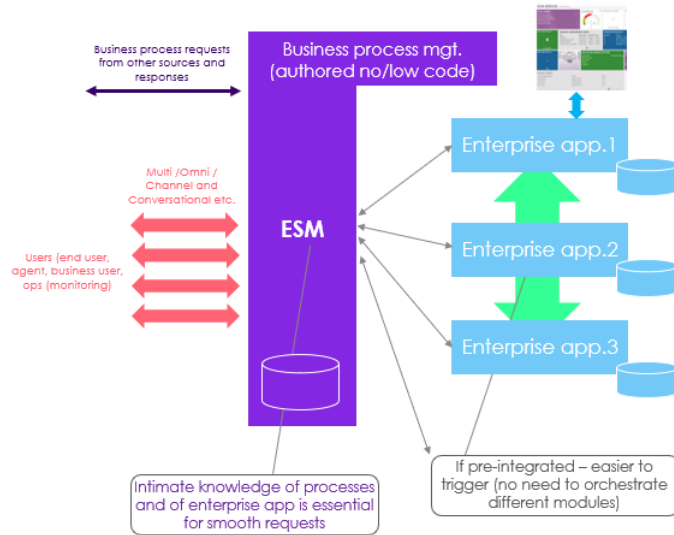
Business process requests from other sources and responses

Business process mgt. (authored no/low code)

Multi /Omni / Channel and Conversational etc.

Users (end user, agent, business user, ops (monitoring)

ESM

Enterprise app.1

Enterprise app.2

Enterprise app.3

Intimate knowledge of processes and of enterprise app is essential for smooth requests

If pre-integrated – easier to trigger (no need to orchestrate different modules)